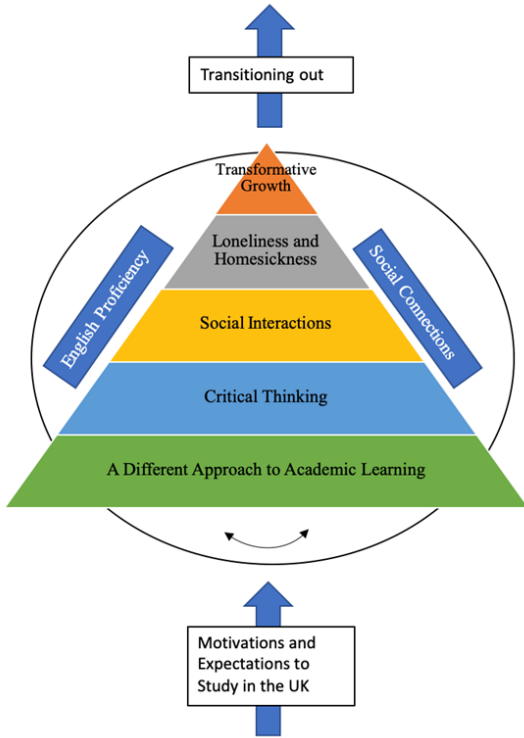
Transitioning out

Transformative Growth

Loneliness and Homesickness

Social Interactions

Critical Thinking

A Different Approach to Academic Learning

English Proficiency

Social Connections

Motivations and Expectations to Study in the UK